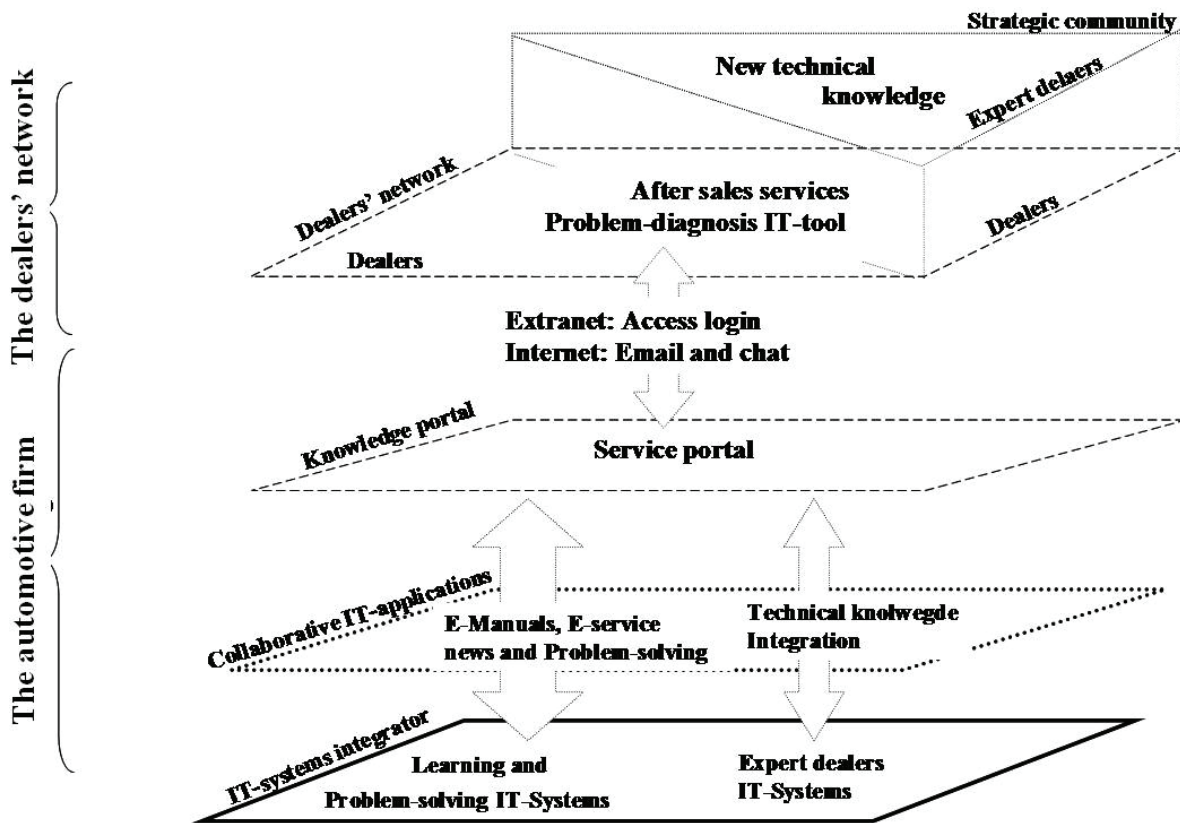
The dealers' network

The automotive firm

Strategic community

New technical knowledge

Expert delaers

Dealers' network

After sales services
Problem-diagnosis IT-tool

Dealers

Dealers

Extranet: Access login
Internet: Email and chat

Knowledge portal

Service portal

Collaborative IT-applications

E-Manuals, E-service news and Problem-solving

Technical knolwegde Integration

IT-systems integrator

Learning and
Problem-solving IT-Systems

Expert dealers
IT-Systems